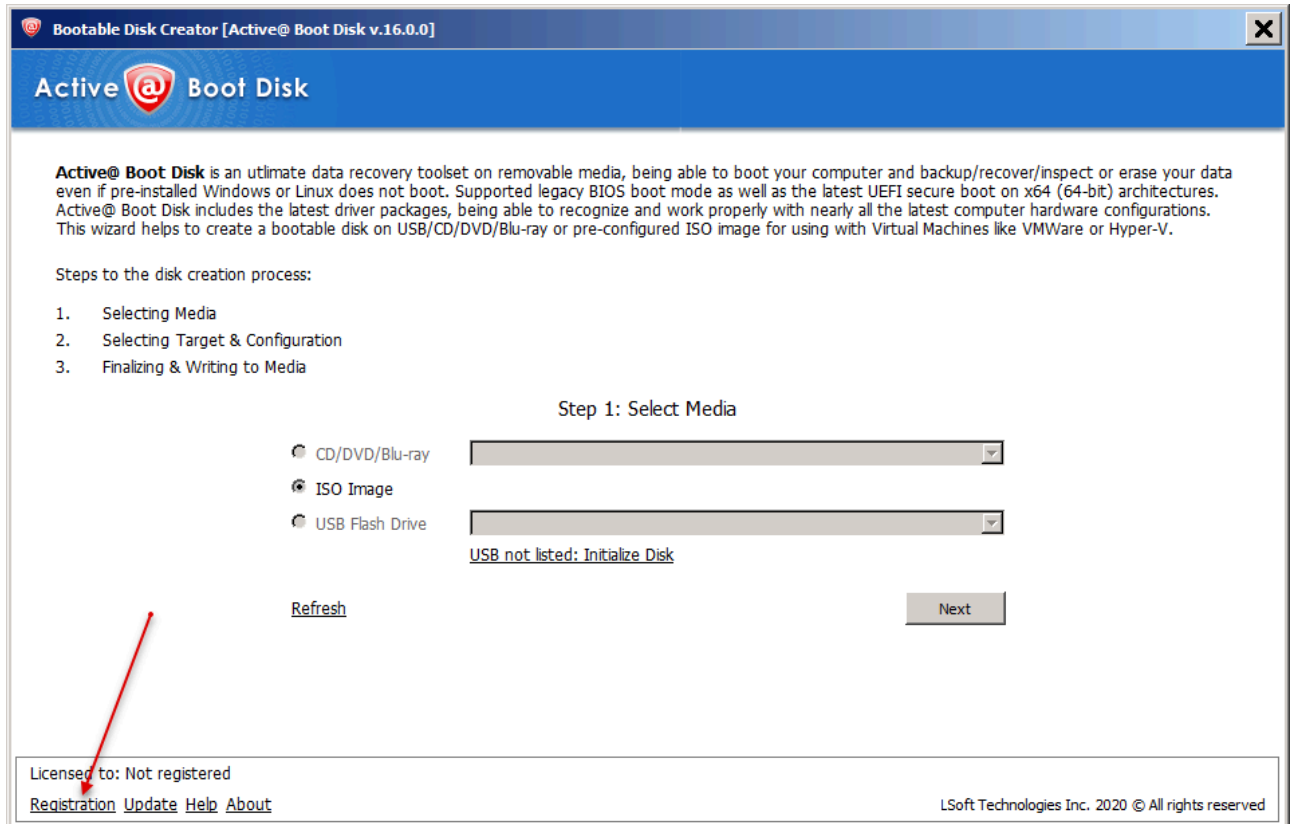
Bootable Disk Creator [Active@ Boot Disk v.16.0.0]

Active@ Boot Disk

Active@ Boot Disk is an utlimate data recovery toolset on removable media, being able to boot your computer and backup/recover/inspect or erase your data even if pre-installed Windows or Linux does not boot. Supported legacy BIOS boot mode as well as the latest UEFI secure boot on x64 (64-bit) architectures. Active@ Boot Disk includes the latest driver packages, being able to recognize and work properly with nearly all the latest computer hardware configurations. This wizard helps to create a bootable disk on USB/CD/DVD/Blu-ray or pre-configured ISO image for using with Virtual Machines like VMWare or Hyper-V.

Steps to the disk creation process:

1. Selecting Media
2. Selecting Target & Configuration
3. Finalizing & Writing to Media

Step 1: Select Media

CD/DVD/Blu-ray
ISO Image
USB Flash Drive
USB not listed: Initialize Disk

Refresh
Next

Licensed to: Not registered
Registration Update Help About
LSoft Technologies Inc. 2020 © All rights reserved